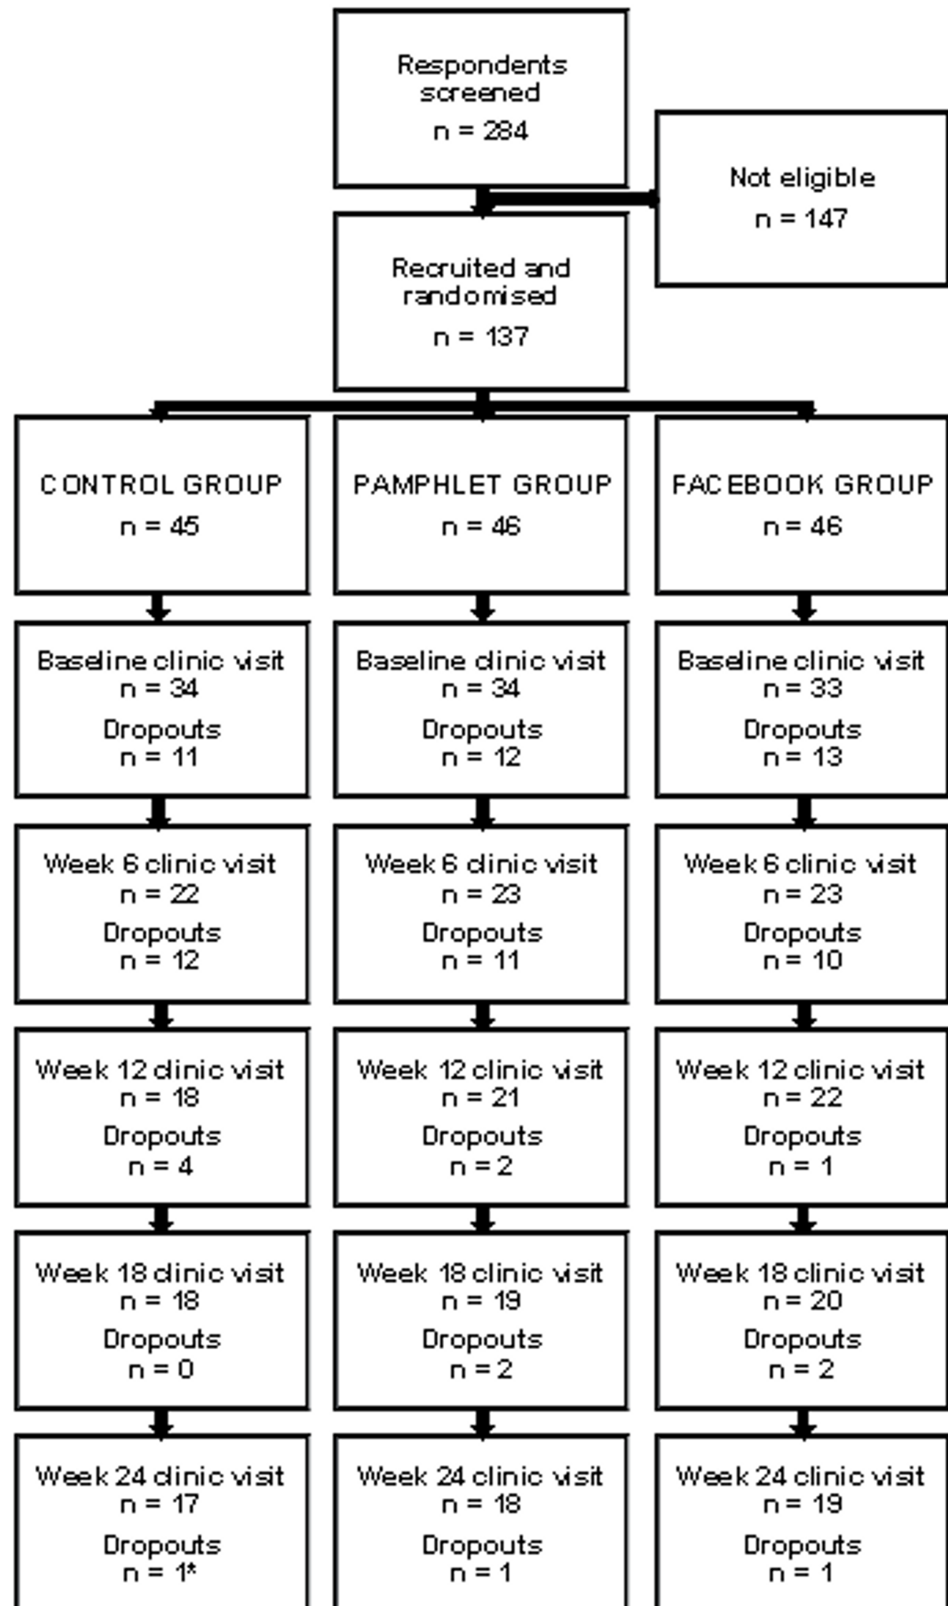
Respondents screened
n = 284

Not eligible
n = 147

Recruited and randomised
n = 137

CONTROL GROUP
n = 45

PAMPHLET GROUP
n = 46

FACEBOOK GROUP
n = 46

Baseline clinic visit
n = 34
Dropouts
n = 11

Baseline clinic visit
n = 34
Dropouts
n = 12

Baseline clinic visit
n = 33
Dropouts
n = 13

Week 6 clinic visit
n = 22
Dropouts
n = 12

Week 6 clinic visit
n = 23
Dropouts
n = 11

Week 6 clinic visit
n = 23
Dropouts
n = 10

Week 12 clinic visit
n = 18
Dropouts
n = 4

Week 12 clinic visit
n = 21
Dropouts
n = 2

Week 12 clinic visit
n = 22
Dropouts
n = 1

Week 18 clinic visit
n = 18
Dropouts
n = 0

Week 18 clinic visit
n = 19
Dropouts
n = 2

Week 18 clinic visit
n = 20
Dropouts
n = 2

Week 24 clinic visit
n = 17
Dropouts
n = 1*

Week 24 clinic visit
n = 18
Dropouts
n = 1

Week 24 clinic visit
n = 19
Dropouts
n = 1